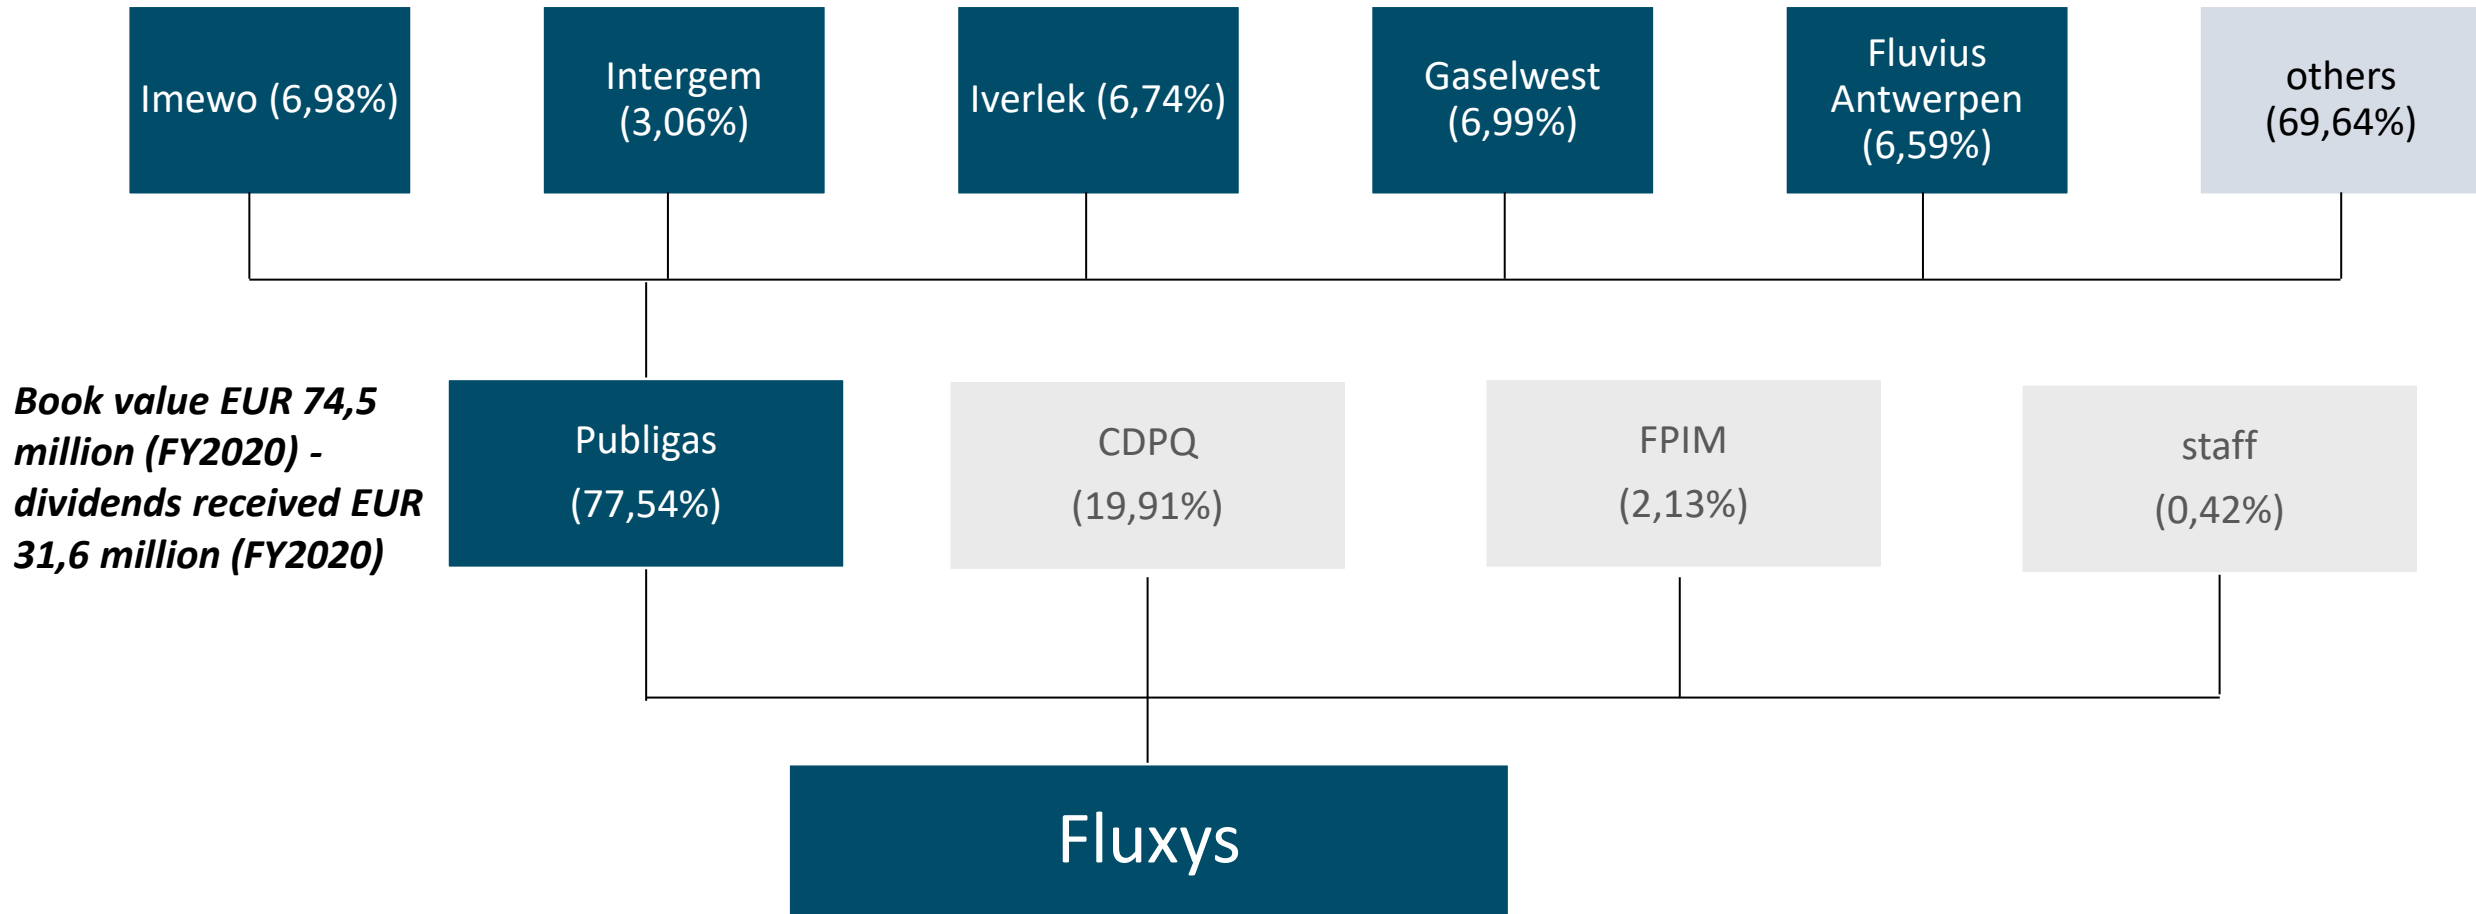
Imewo (6,98%)

Intergem (3,06%)

Iverlek (6,74%)

Gaselwest (6,99%)

Fluvius Antwerpen (6,59%)

others (69,64%)

Book value EUR 74,5 million (FY2020) - dividends received EUR 31,6 million (FY2020)

Publigas (77,54%)

CDPQ (19,91%)

FPIM (2,13%)

staff (0,42%)

Fluxys